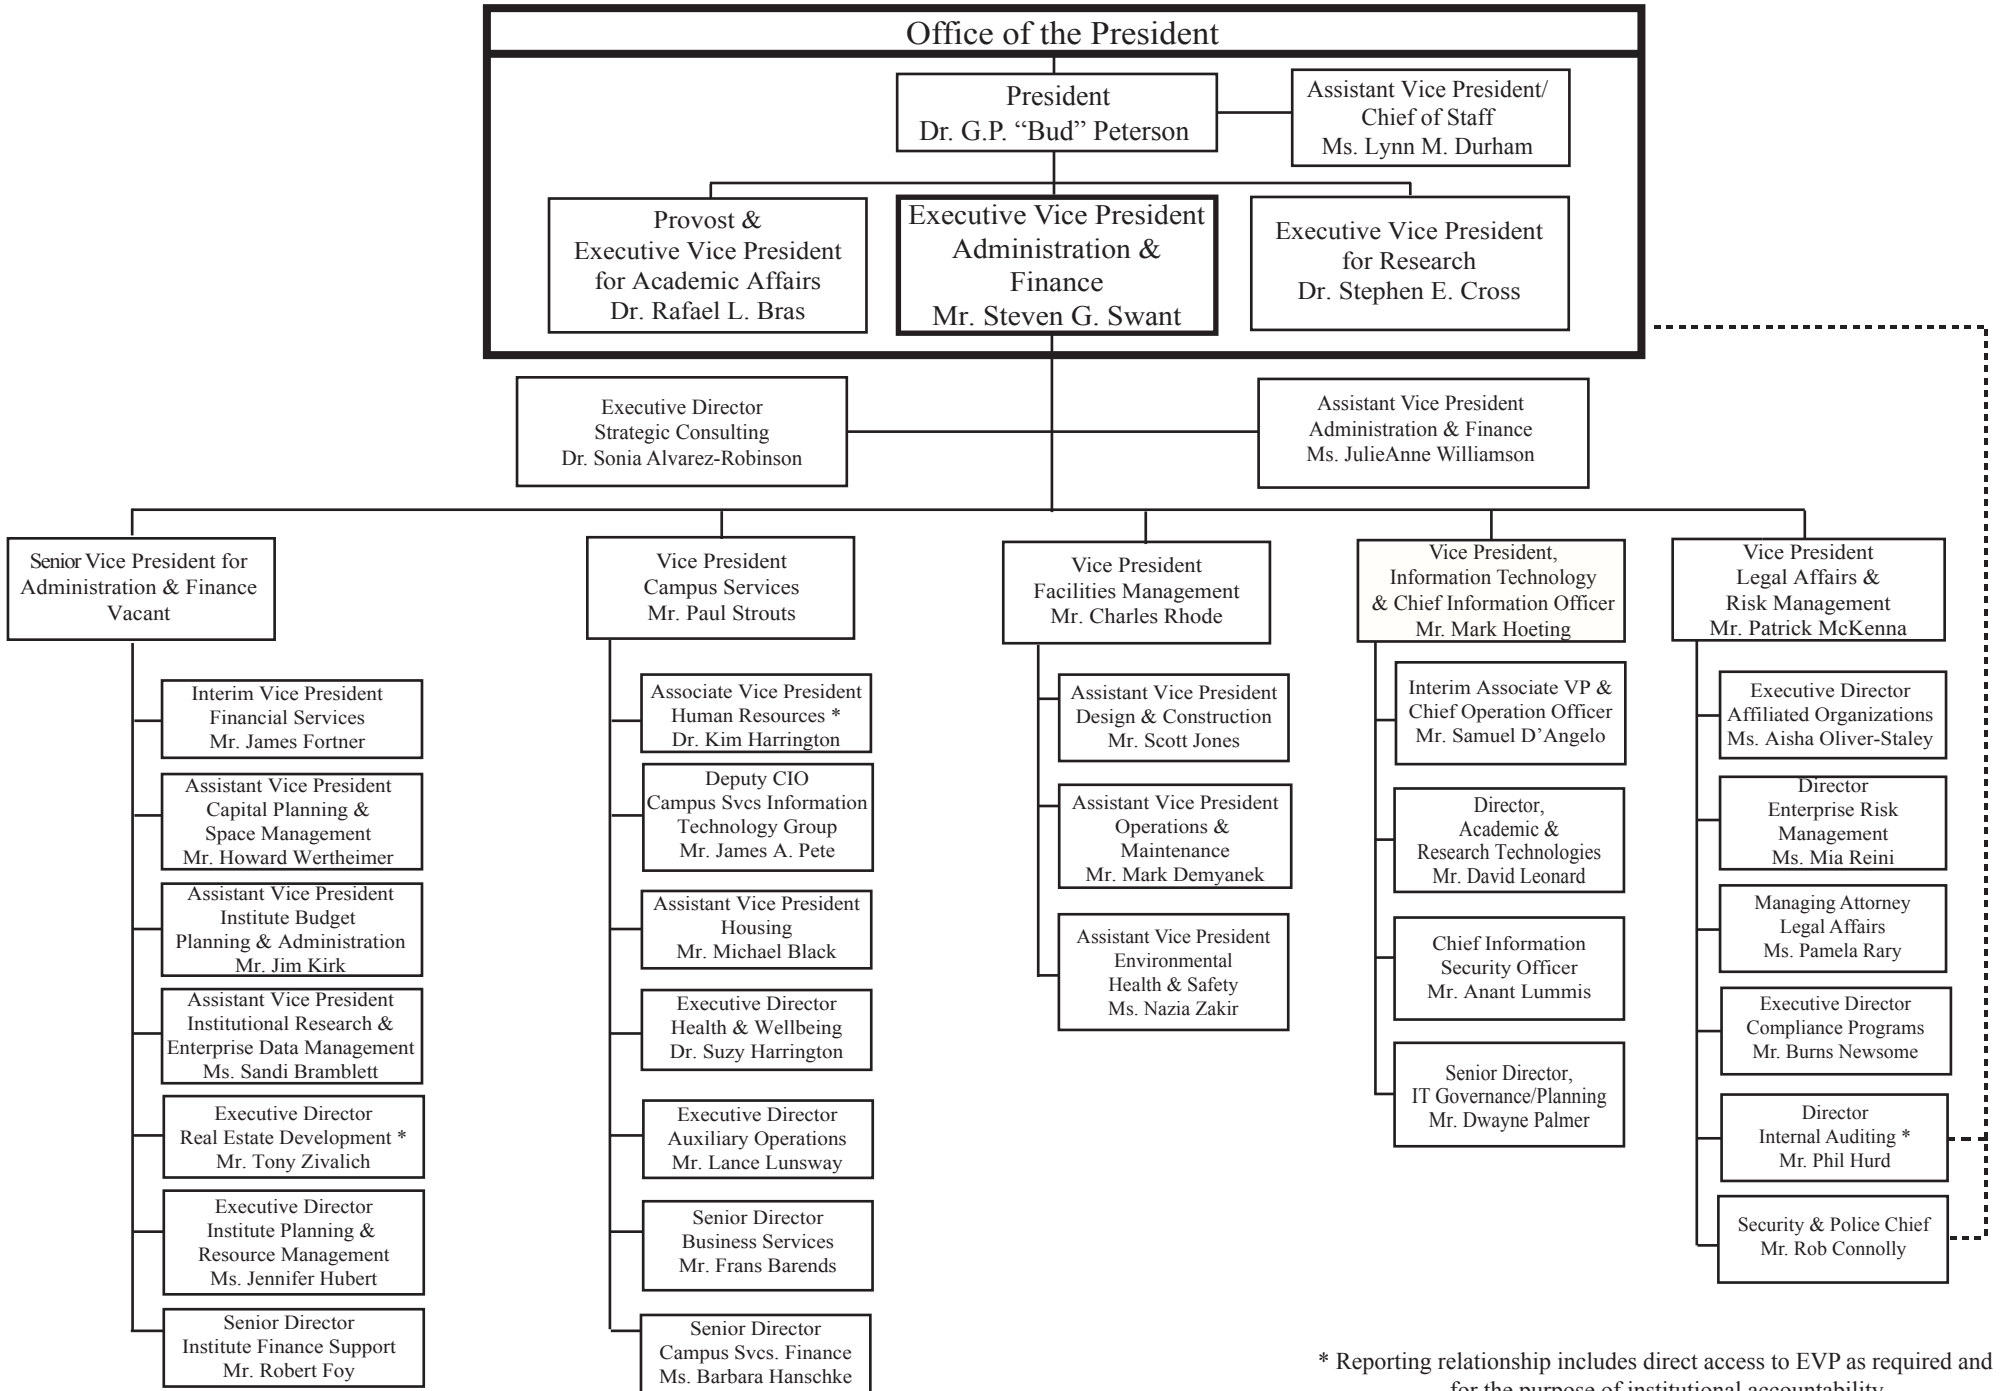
Office of the President

President
Dr. G.P. “Bud” Peterson

Assistant Vice President/
Chief of Staff
Ms. Lynn M. Durham

Provost &
Executive Vice President
for Academic Affairs
Dr. Rafael L. Bras

Executive Vice President
Administration &
Finance
Mr. Steven G. Swant

Executive Vice President
for Research
Dr. Stephen E. Cross

Executive Director
Strategic Consulting
Dr. Sonia Alvarez-Robinson

Assistant Vice President
Administration & Finance
Ms. JulieAnne Williamson

Senior Vice President for
Administration & Finance
Vacant

Interim Vice President
Financial Services
Mr. James Fortner

Assistant Vice President
Capital Planning &
Space Management
Mr. Howard Wertheimer

Assistant Vice President
Institute Budget
Planning & Administration
Mr. Jim Kirk

Assistant Vice President
Institutional Research &
Enterprise Data Management
Ms. Sandi Bramblett

Executive Director
Real Estate Development *
Mr. Tony Zivalich

Executive Director
Institute Planning &
Resource Management
Ms. Jennifer Hubert

Senior Director
Institute Finance Support
Mr. Robert Foy

Vice President
Campus Services
Mr. Paul Strouts

Associate Vice President
Human Resources *
Dr. Kim Harrington

Deputy CIO
Campus Svcs Information
Technology Group
Mr. James A. Pete

Assistant Vice President
Housing
Mr. Michael Black

Executive Director
Health & Wellbeing
Dr. Suzy Harrington

Executive Director
Auxiliary Operations
Mr. Lance Lunsway

Senior Director
Business Services
Mr. Frans Barends

Senior Director
Campus Svcs. Finance
Ms. Barbara Hanschke

Vice President
Facilities Management
Mr. Charles Rhode

Assistant Vice President
Design & Construction
Mr. Scott Jones

Assistant Vice President
Operations &
Maintenance
Mr. Mark Demyanek

Assistant Vice President
Environmental
Health & Safety
Ms. Nazia Zakir

Vice President,
Information Technology
& Chief Information Officer
Mr. Mark Hoeting

Interim Associate VP &
Chief Operation Officer
Mr. Samuel D’Angelo

Director,
Academic &
Research Technologies
Mr. David Leonard

Chief Information
Security Officer
Mr. Anant Lummis

Senior Director,
IT Governance/Planning
Mr. Dwayne Palmer

Vice President
Legal Affairs &
Risk Management
Mr. Patrick McKenna

Executive Director
Affiliated Organizations
Ms. Aisha Oliver-Staley

Director
Enterprise Risk
Management
Ms. Mia Reini

Managing Attorney
Legal Affairs
Ms. Pamela Rary

Executive Director
Compliance Programs
Mr. Burns Newsome

Director
Internal Auditing *
Mr. Phil Hurd

Security & Police Chief
Mr. Rob Connolly

* Reporting relationship includes direct access to EVP as required and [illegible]